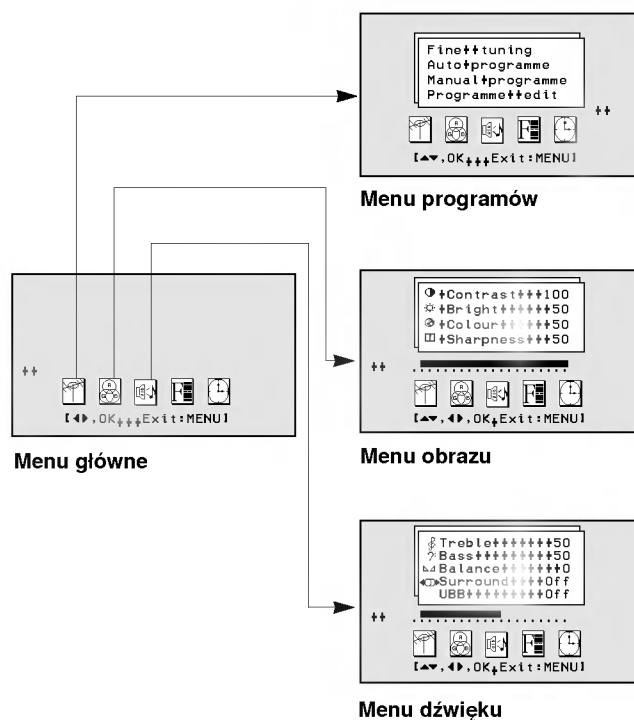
Fine tuning
Auto programme
Manual programme
Programme edit

[▲▼, OK Exit:MENU]

Menu programów

Contrast 100
Bright 50
Colour 50
Sharpness 50

[▲▼, ◀▶, OK Exit:MENU]

Menu obrazu

[◀▶, OK Exit:MENU]

Menu główne

Treble 50
Bass 50
Balance 0
Surround Off
UBB Off

[▲▼, ◀▶, OK Exit:MENU]

Menu dźwięku